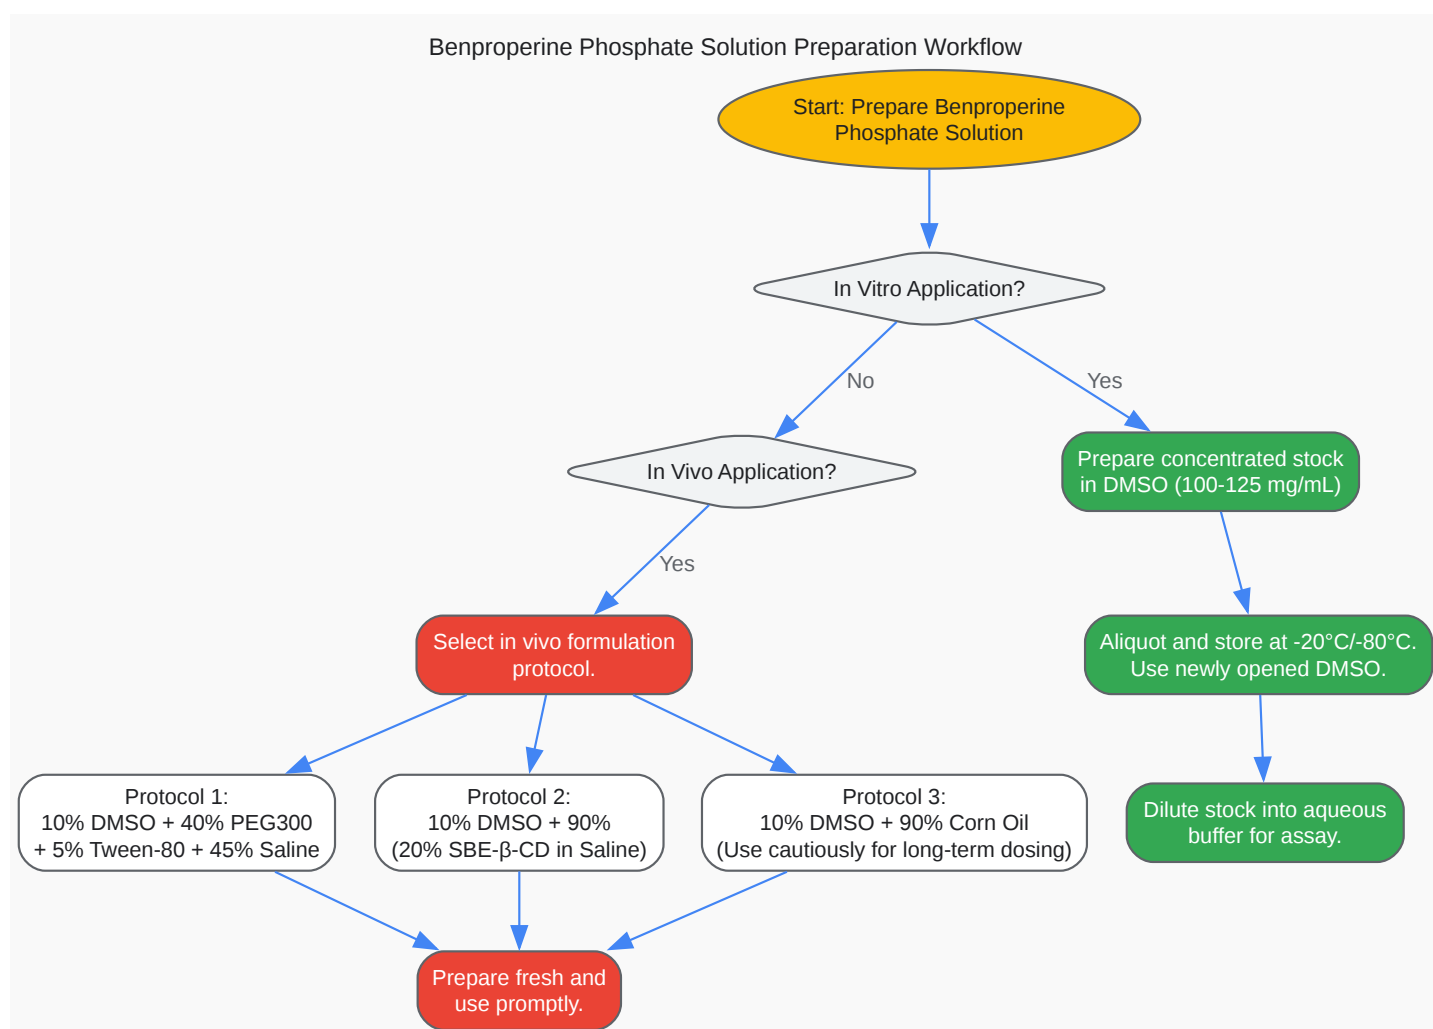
Benproperine Phosphate Solution Preparation Workflow

Start: Prepare Benproperine Phosphate Solution

In Vitro Application?

No

Yes

In Vivo Application?

Prepare concentrated stock in DMSO (100-125 mg/mL)

Yes

Select in vivo formulation protocol.

Aliquot and store at -20°C/-80°C. Use newly opened DMSO.

Dilute stock into aqueous buffer for assay.

Protocol 1:
10% DMSO + 40% PEG300 + 5% Tween-80 + 45% Saline

Protocol 2:
10% DMSO + 90% (20% SBE-β-CD in Saline)

Protocol 3:
10% DMSO + 90% Corn Oil (Use cautiously for long-term dosing)

Prepare fresh and use promptly.